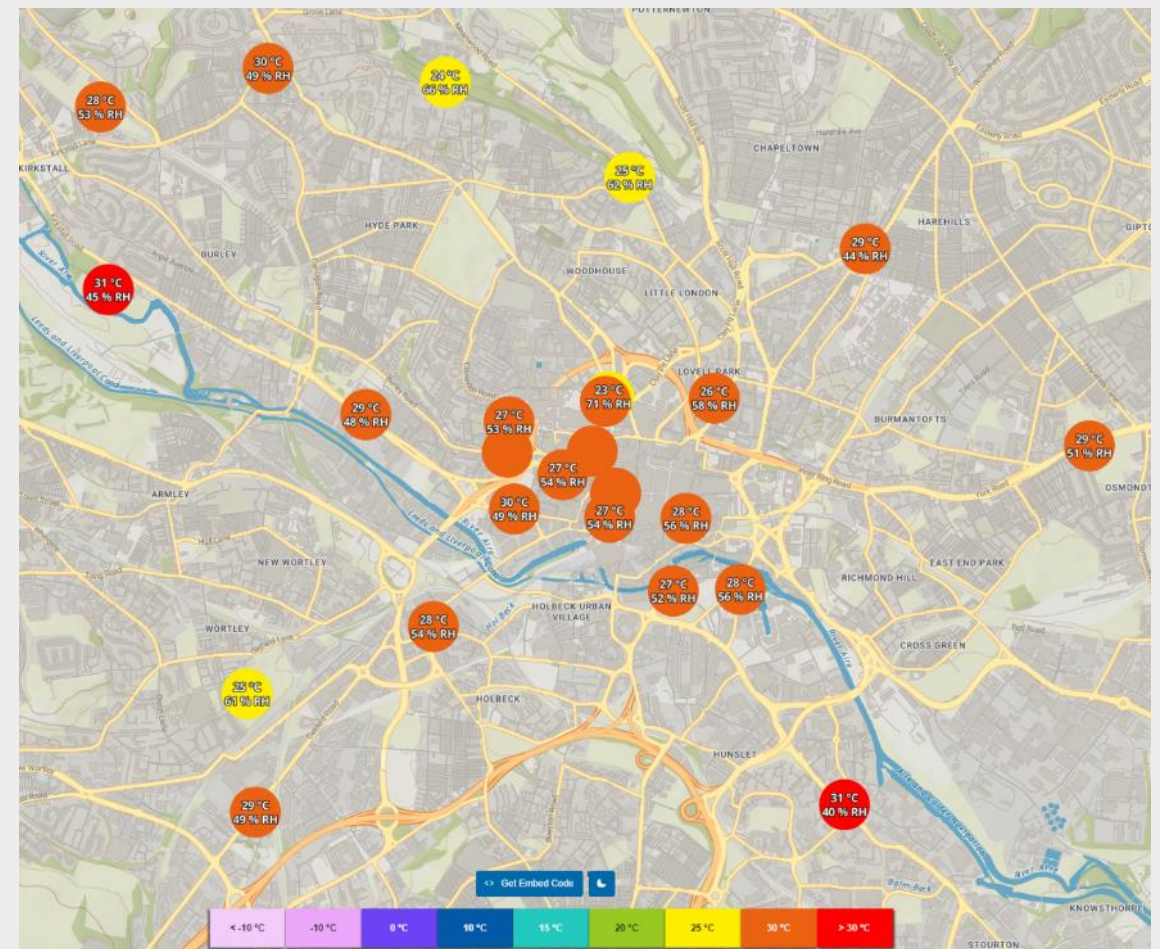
POTTERNEWTON

30 °C
49 % RH

24 °C
66 % RH

28 °C
53 % RH

KIRKSTALL

CHAPELTOWN

25 °C
62 % RH

HYDE PARK

BURLEY

HAREHILLS

GIPTON

29 °C
44 % RH

31 °C
45 % RH

River Aire

WOODHOUSE

LITTLE LONDON

Leeds and Liverpool Canal

LOVELL PARK

23 °C
71 % RH

26 °C
58 % RH

29 °C
48 % RH

27 °C
53 % RH

BURMANTOFTS

29 °C
51 % RH

27 °C
54 % RH

ARMLEY

OSMONDTHORPE

30 °C
49 % RH

27 °C
54 % RH

28 °C
56 % RH

NEW WORTLEY

EAST END PARK

RICHMOND HILL

27 °C
52 % RH

28 °C
56 % RH

HOLBECK URBAN VILLAGE

28 °C
54 % RH

WORTLEY

CROSS GREEN

25 °C
61 % RH

HOLBECK

HUNSLET

29 °C
49 % RH

31 °C
40 % RH

Get Embed Code

KNOWSTHORPE

STOURTON

| < -10 °C | -10 °C | 0 °C | 10 °C | 15 °C | 20 °C | 25 °C | 30 °C | > 30 °C |
|---|---|---|---|---|---|---|---|---|